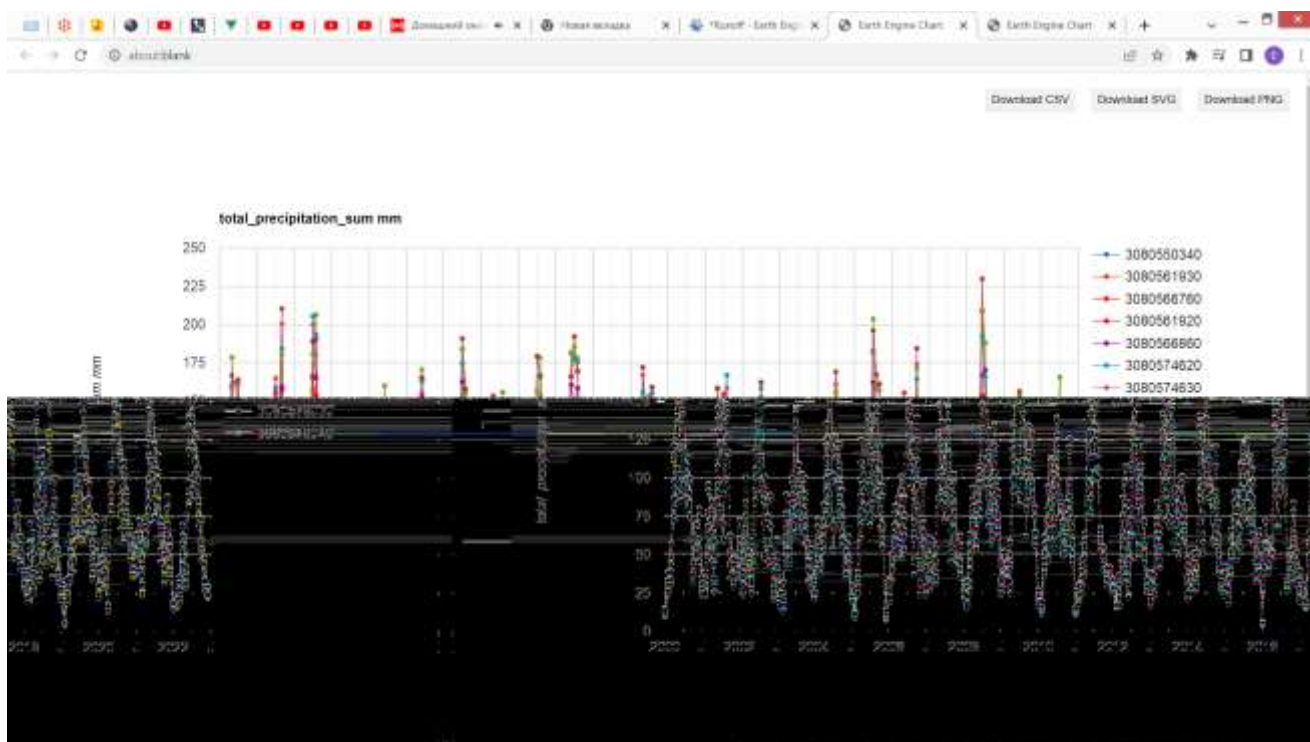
Домашний ок... Новая вкладка *Runoff - Earth Engi... Earth Engine Chart Earth Engine Chart

about:blank

Download CSV Download SVG Download PNG

total_precipitation_sum mm

250
225
200
175

3080550340
3080561930
3080566760
3080561920
3080566860
3080574620
3080574630

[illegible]
3080584240

125
100
75
50
25
0

total_precipitation

2018 2020 2022 2000 2002 2004 2006 2008 2010 2012 2014 2016